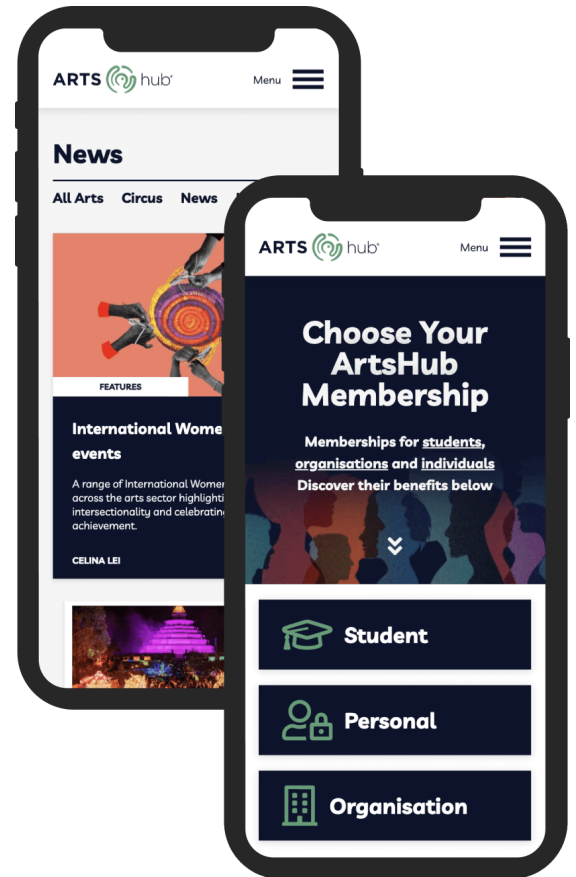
ARTS hub

Menu

News

All Arts Circus News

FEATURES

International Wome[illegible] events

A range of International Women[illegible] across the arts sector highlighti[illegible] intersectionality and celebratin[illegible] achievement.

CELINA LEI

ARTS hub

Menu

Choose Your ArtsHub Membership

Memberships for students, organisations and individuals
Discover their benefits below

Student

Personal

Organisation